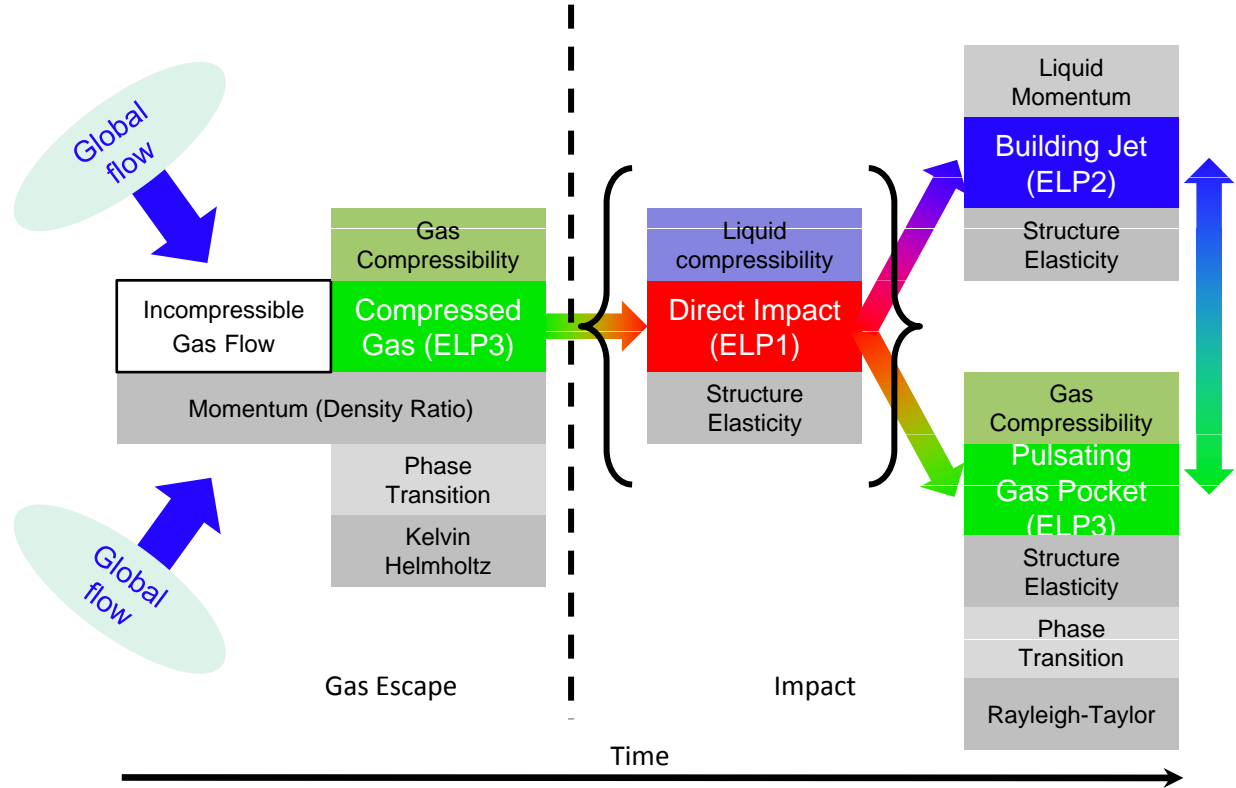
Global flow

Global flow

Incompressible Gas Flow

Gas Compressibility

Compressed Gas (ELP3)

Momentum (Density Ratio)

Phase Transition

Kelvin Helmholtz

Gas Escape

Liquid compressibility

Direct Impact (ELP1)

Structure Elasticity

Impact

Liquid Momentum

Building Jet (ELP2)

Structure Elasticity

Gas Compressibility

Pulsating Gas Pocket (ELP3)

Structure Elasticity

Phase Transition

Rayleigh-Taylor

Time